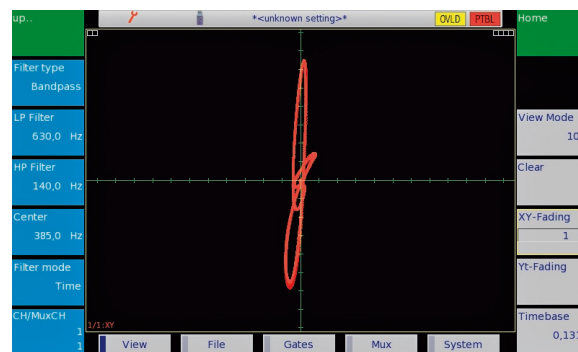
up..

Filter type
Bandpass

LP Filter
630,0 Hz

HP Filter
140,0 Hz

Center
385,0 Hz

Filter mode
Time

CH/MuxCH
1
1

*<unknown setting>*

OVLD PTBL

1/1:XY

View File Gates Mux System

Home

View Mode
10

Clear

XY-Fading
1

Yt-Fading

Timebase
0,13